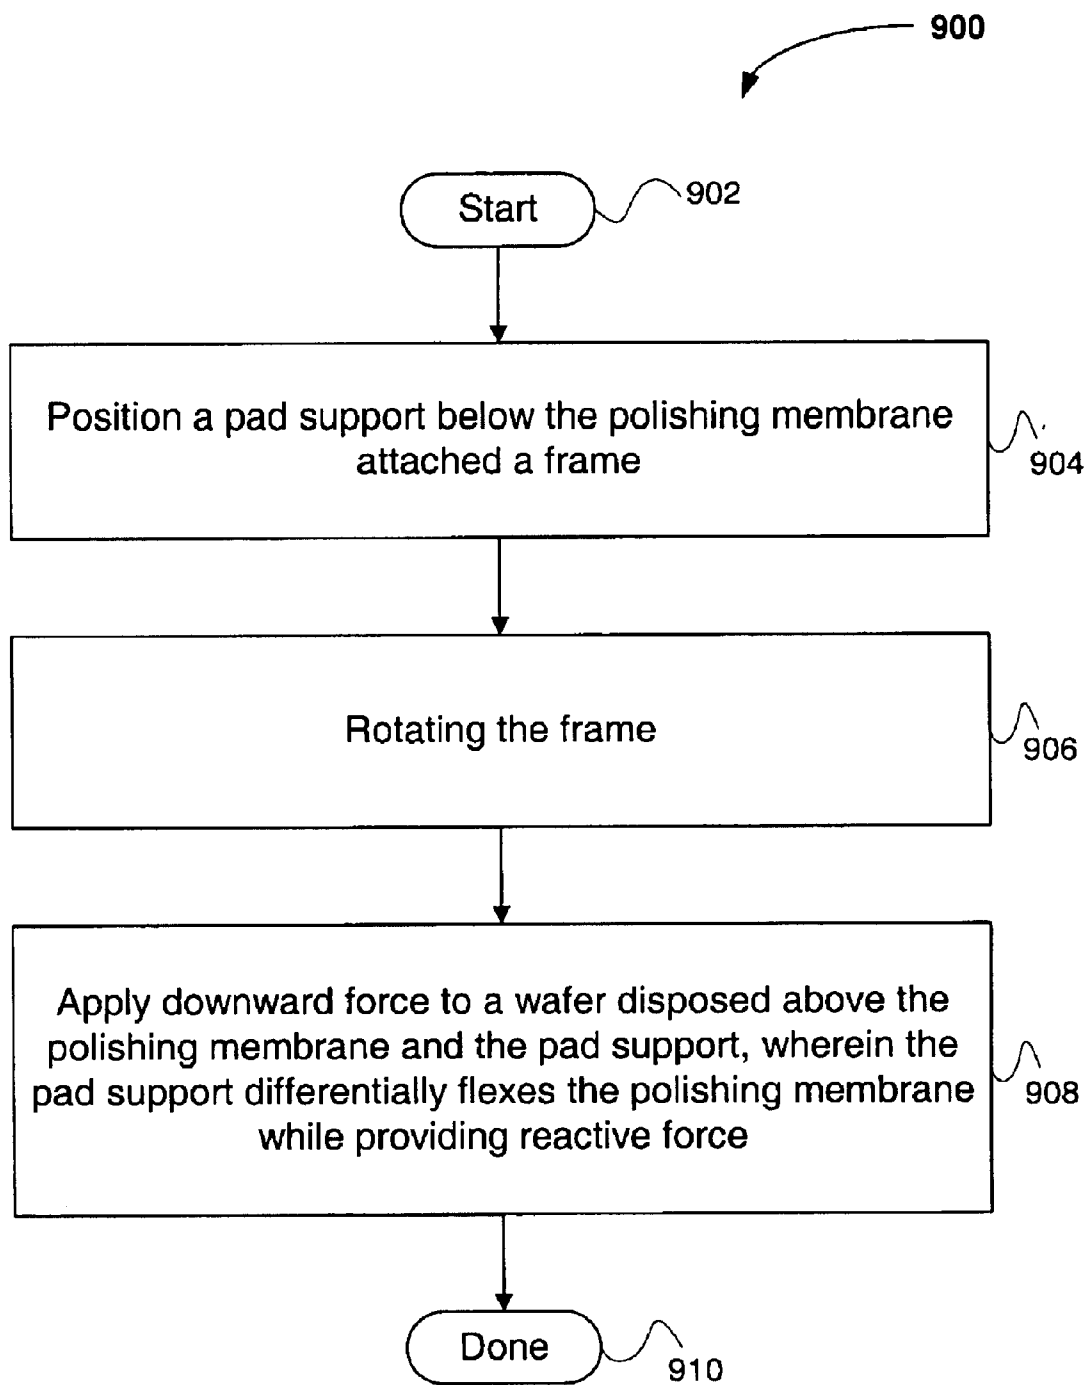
900

Start

902

Position a pad support below the polishing membrane attached a frame

904

Rotating the frame

906

Apply downward force to a wafer disposed above the polishing membrane and the pad support, wherein the pad support differentially flexes the polishing membrane while providing reactive force

908

Done

910